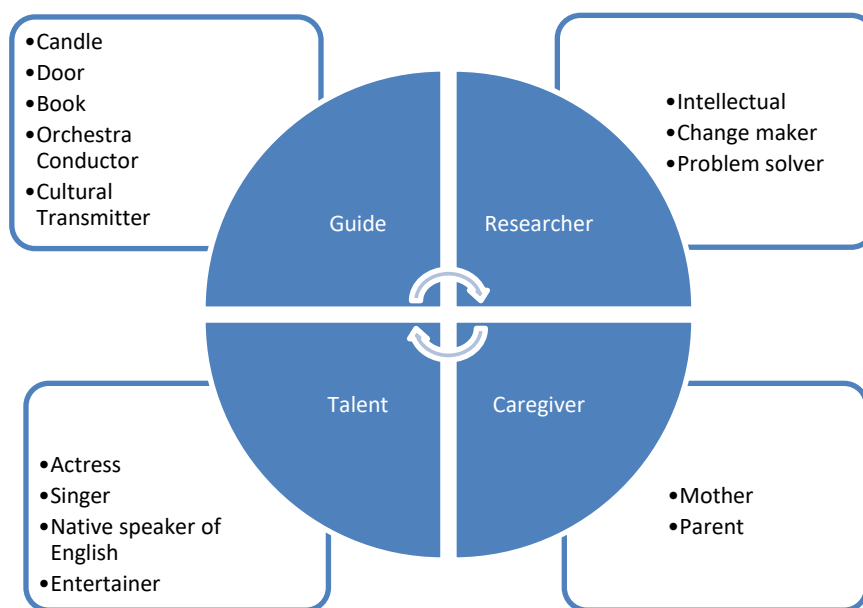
•Candle
•Door
•Book
•Orchestra Conductor
•Cultural Transmitter

Guide

Researcher

•Intellectual
•Change maker
•Problem solver

Talent

Caregiver

•Actress
•Singer
•Native speaker of English
•Entertainer

•Mother
•Parent